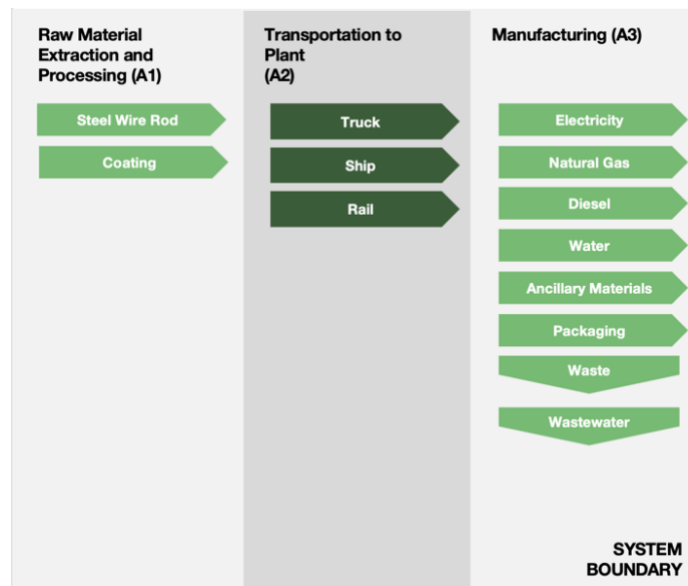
Raw Material Extraction and Processing (A1)

Steel Wire Rod

Coating

Transportation to Plant (A2)

Truck

Ship

Rail

Manufacturing (A3)

Electricity

Natural Gas

Diesel

Water

Ancillary Materials

Packaging

Waste

Wastewater

SYSTEM BOUNDARY